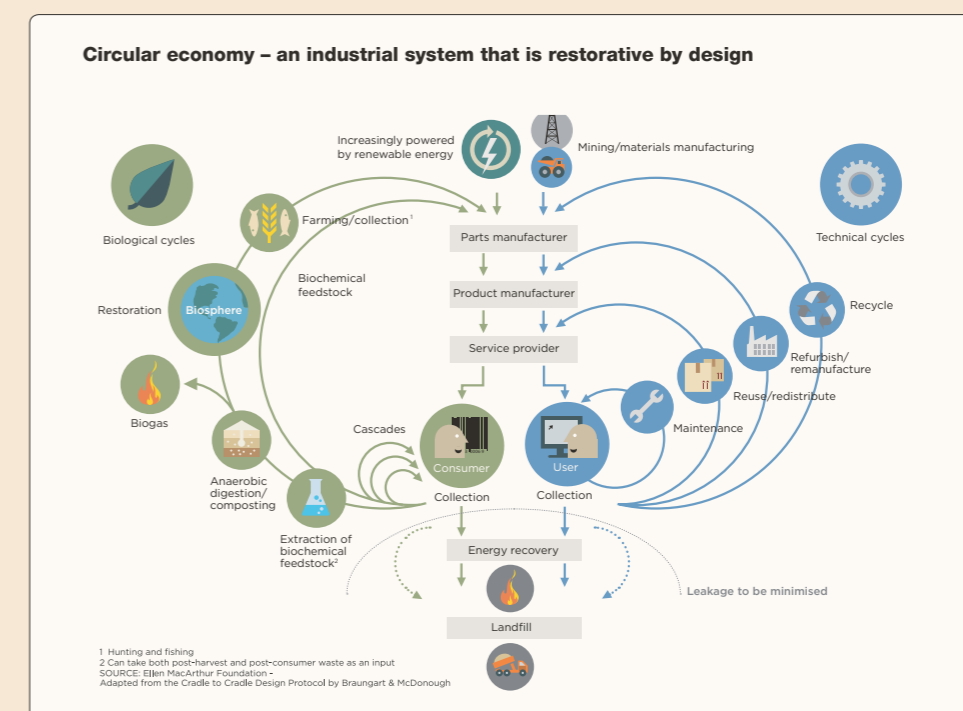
Circular economy – an industrial system that is restorative by design

Increasingly powered by renewable energy

Mining/materials manufacturing

Biological cycles

Farming/collection$^1$

Technical cycles

Parts manufacturer

Biochemical feedstock

Product manufacturer

Restoration

Biosphere

Recycle

Service provider

Refurbish/ remanufacture

Biogas

Reuse/redistribute

Cascades

Maintenance

Consumer

User

Anaerobic digestion/ composting

Collection

Collection

Extraction of biochemical feedstock$^2$

Energy recovery

Leakage to be minimised

Landfill

1 Hunting and fishing
2 Can take both post-harvest and post-consumer waste as an input
SOURCE: Ellen MacArthur Foundation –
Adapted from the Cradle to Cradle Design Protocol by Braungart & McDonough